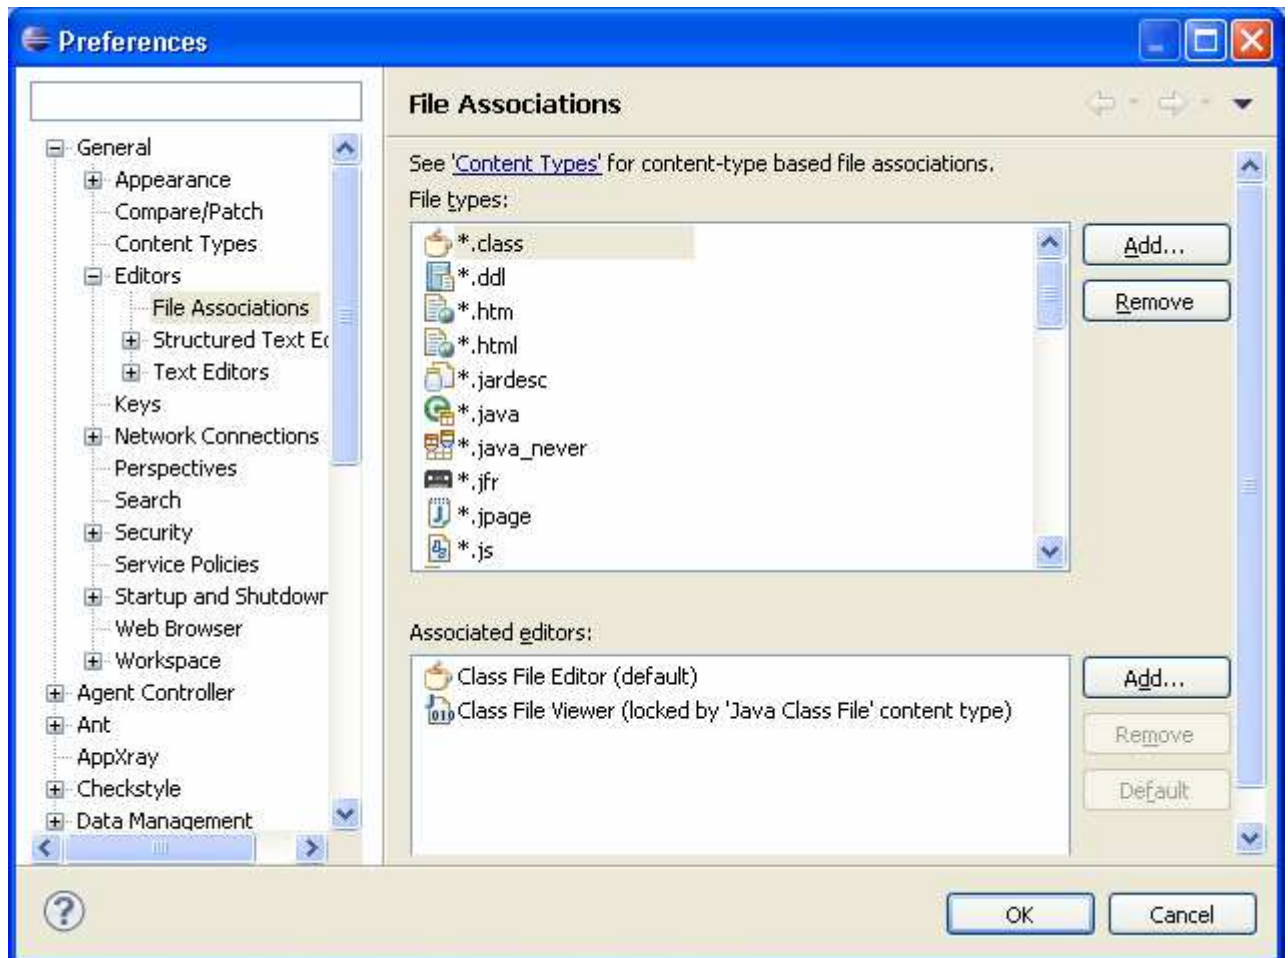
Preferences

General
Appearance
Compare/Patch
Content Types
Editors
File Associations
Structured Text E
Text Editors
Keys
Network Connections
Perspectives
Search
Security
Service Policies
Startup and Shutdowr
Web Browser
Workspace
Agent Controller
Ant
AppXray
Checkstyle
Data Management

File Associations

See 'Content Types' for content-type based file associations.

File types:

*.class
*.ddl
*.htm
*.html
*.jardesc
*.java
*.java_never
*.jfr
*.jpage
*.js

Add...
Remove

Associated editors:

Class File Editor (default)
Class File Viewer (locked by 'Java Class File' content type)

Add...
Remove
Default

OK
Cancel